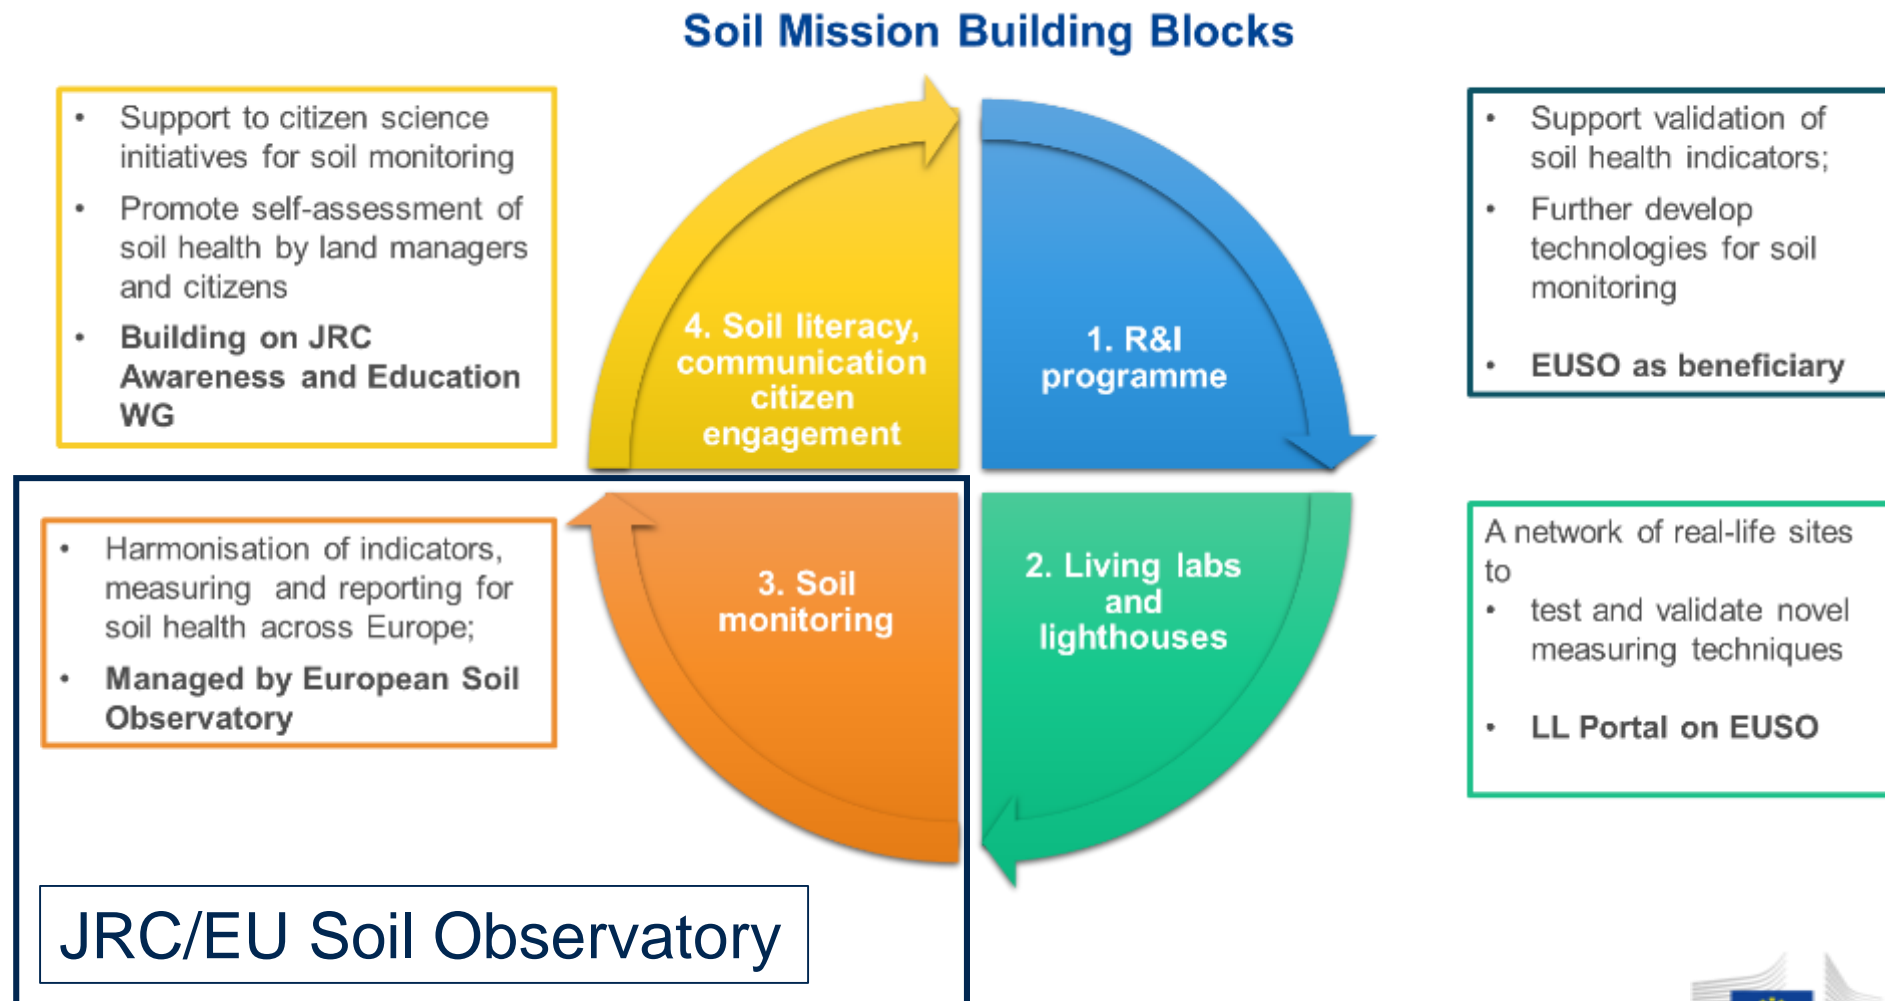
Soil Mission Building Blocks

- Support to citizen science initiatives for soil monitoring
- Promote self-assessment of soil health by land managers and citizens
- Building on JRC Awareness and Education WG

4. Soil literacy, communication citizen engagement

1. R&I programme

- Support validation of soil health indicators;
- Further develop technologies for soil monitoring
- EUSO as beneficiary

- Harmonisation of indicators, measuring and reporting for soil health across Europe;
- Managed by European Soil Observatory

3. Soil monitoring

2. Living labs and lighthouses

A network of real-life sites to
- test and validate novel measuring techniques
- LL Portal on EUSO

JRC/EU Soil Observatory